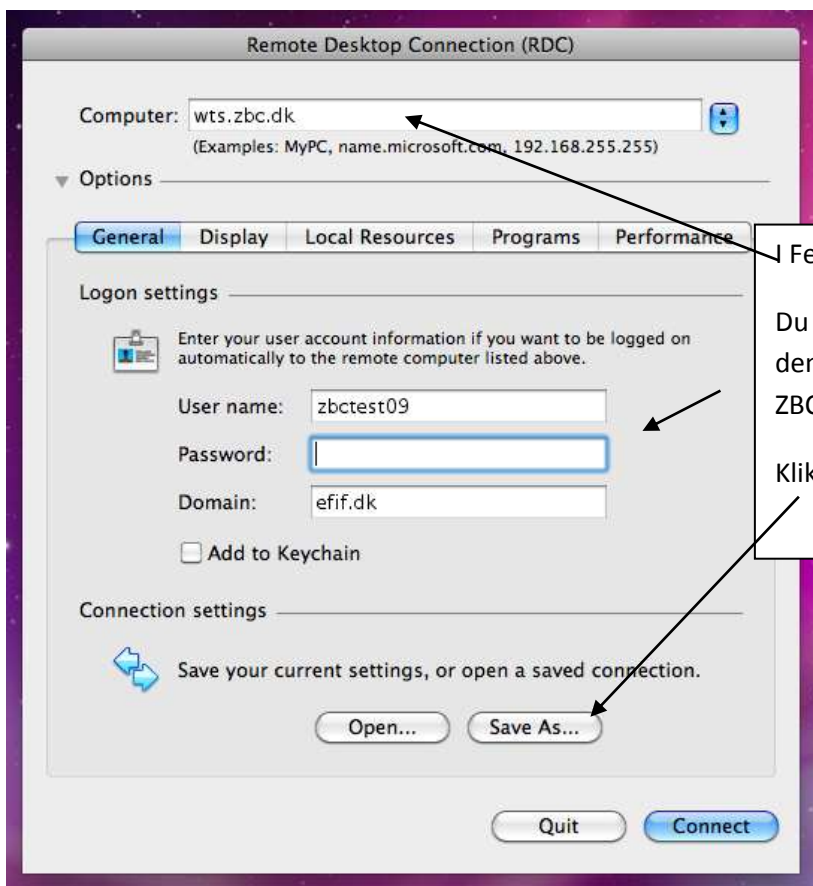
Remote Desktop Connection (RDC)

Computer: wts.zbc.dk

(Examples: MyPC, name.microsoft.com, 192.168.255.255)

Options

General | Display | Local Resources | Programs | Performance

Logon settings

Enter your user account information if you want to be logged on automatically to the remote computer listed above.

User name: zbctest09

Password:

Domain: efif.dk

Add to Keychain

Connection settings

Save your current settings, or open a saved connection.

Open... Save As...

Quit Connect

I Fe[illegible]

Du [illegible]
der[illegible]
ZB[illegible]

Klik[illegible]